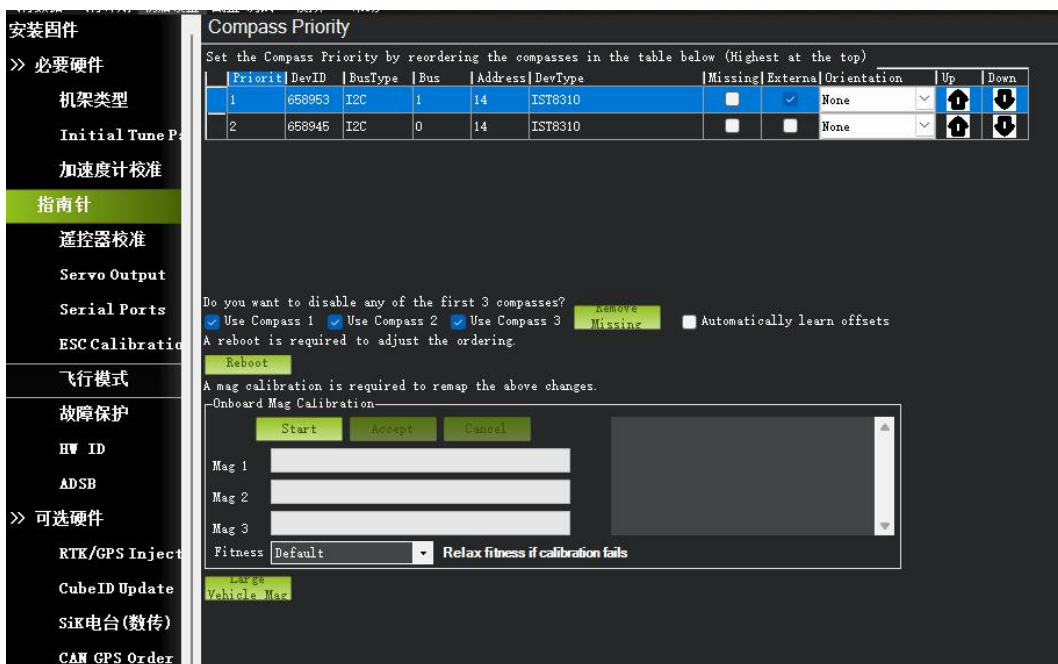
安装固件
» 必要硬件
机架类型
Initial Tune P
加速度计校准
指南针
遥控器校准
Servo Output
Serial Ports
ESC Calibratio
飞行模式
故障保护
HW ID
ADSB
» 可选硬件
RTK/GPS Inject
CubeID Update
SiK电台(数传)
CAN GPS Order

Compass Priority

Set the Compass Priority by reordering the compasses in the table below (Highest at the top)

| Priorit | DevID | BusType | Bus | Address | DevType | Missing | Externa | Orientation | Up | Down |
|---|---|---|---|---|---|---|---|---|---|---|
| 1 | 658953 | I2C | 1 | 14 | IST8310 | ☐ | ☑ | None | | |
| 2 | 658945 | I2C | 0 | 14 | IST8310 | ☐ | ☐ | None | | |

Do you want to disable any of the first 3 compasses?
Use Compass 1 Use Compass 2 Use Compass 3 Remove Missing Automatically learn offsets
A reboot is required to adjust the ordering.
Reboot
A mag calibration is required to remap the above changes.
Onboard Mag Calibration
Start Accept Cancel
Mag 1
Mag 2
Mag 3
Fitness Default Relax fitness if calibration fails
Large Vehicle Mag